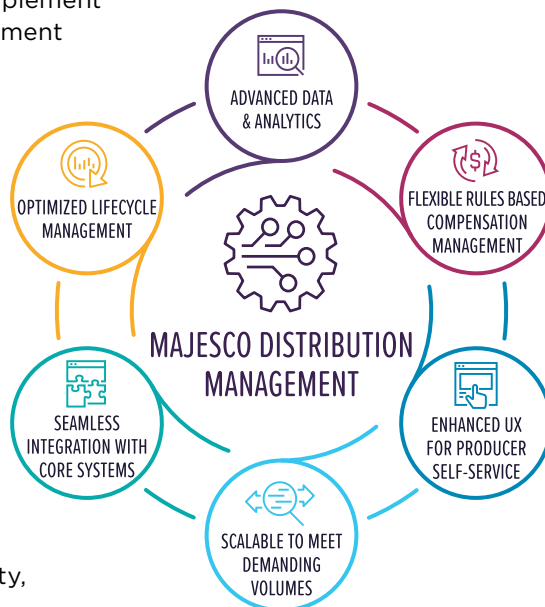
plement
ment

ADVANCED DATA & ANALYTICS

FLEXIBLE RULES BASED COMPENSATION MANAGEMENT

OPTIMIZED LIFECYCLE MANAGEMENT

MAJESCO DISTRIBUTION MANAGEMENT

SEAMLESS INTEGRATION WITH CORE SYSTEMS

ENHANCED UX FOR PRODUCER SELF-SERVICE

SCALABLE TO MEET DEMANDING VOLUMES

ty,